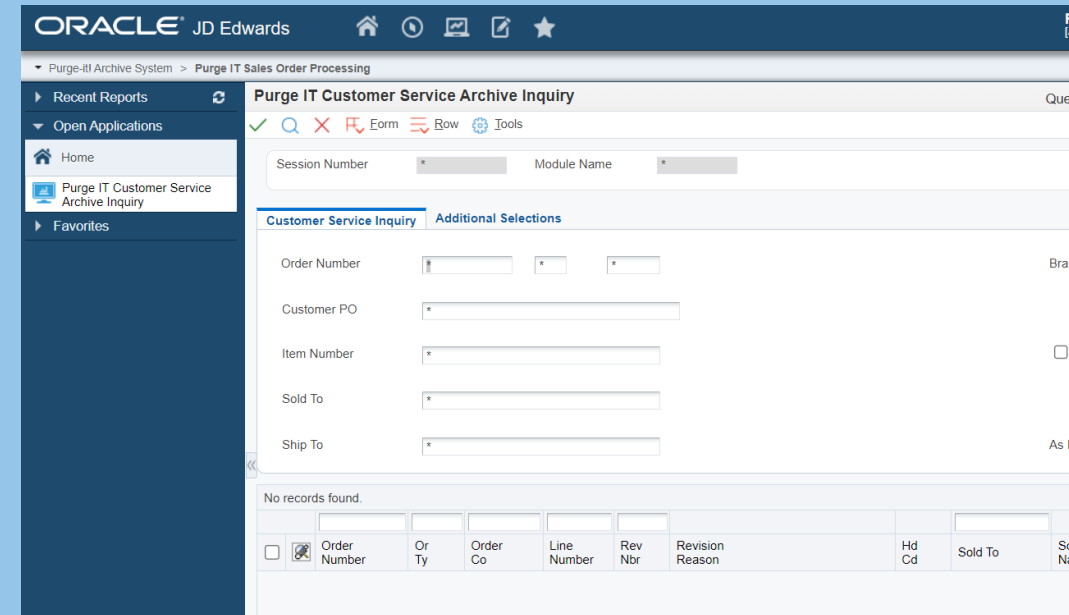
ORACLE JD Edwards

Purge-it! Archive System > Purge IT Sales Order Processing

Recent Reports
Open Applications
Home
Purge IT Customer Service Archive Inquiry
Favorites

Purge IT Customer Service Archive Inquiry

Que

Form Row Tools

Session Number *
Module Name *

Customer Service Inquiry
Additional Selections

Order Number * * *
Bra
Customer PO *
Item Number *
Sold To *
Ship To *
As

No records found.

| | | Order Number | Or Ty | Order Co | Line Number | Rev Nbr | Revision Reason | Hd Cd | Sold To | Sc Na |
|---|---|---|---|---|---|---|---|---|---|---|